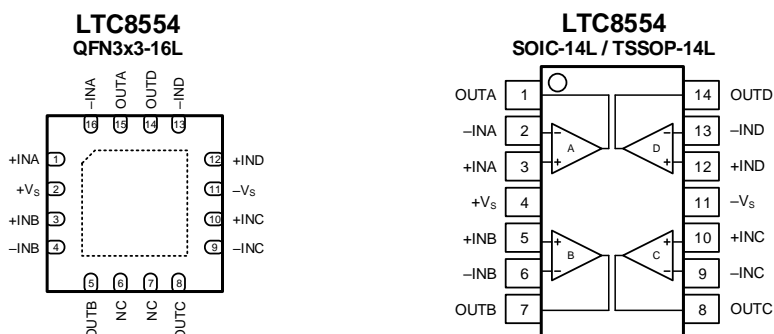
LTC8554
QFN3x3-16L

–INA
OUTA
OUTD
–IND

16 15 14 13

+INA 1
$+V_S$ 2
+INB 3
–INB 4

12 +IND
11 $–V_S$
10 +INC
9 –INC

5 6 7 8

OUTB
NC
NC
OUTC

LTC8554
SOIC-14L / TSSOP-14L

OUTA 1
–INA 2
+INA 3
$+V_S$ 4
+INB 5
–INB 6
OUTB 7

14 OUTD
13 –IND
12 +IND
11 $–V_S$
10 +INC
9 –INC
8 OUTC

–
+
A

–
+
D

+
–
B

+
–
C